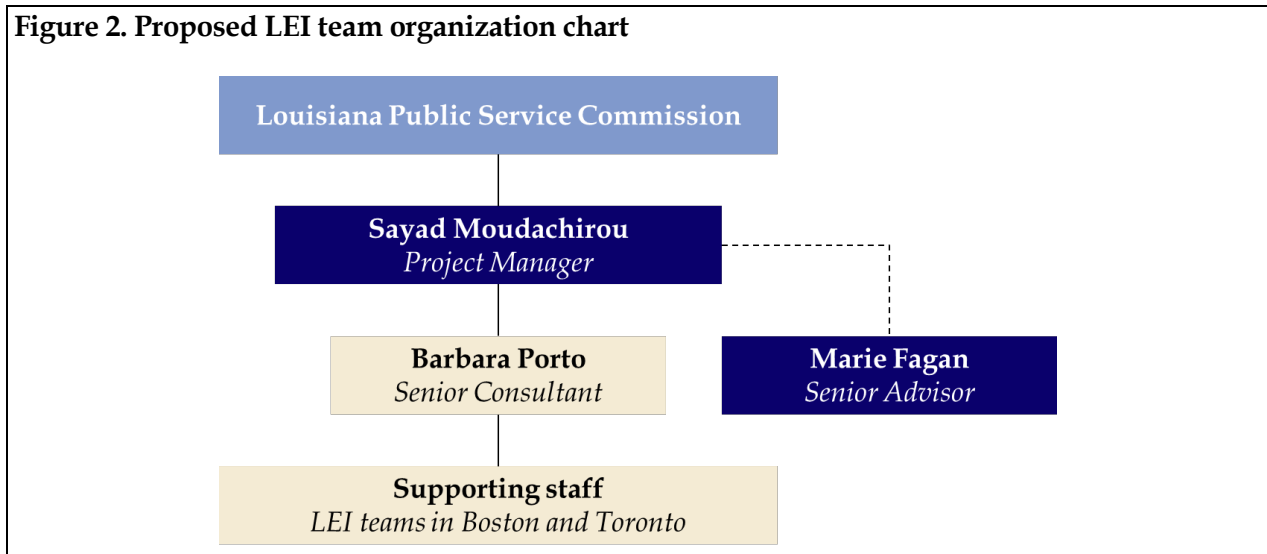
Figure 2. Proposed LEI team organization chart

Louisiana Public Service Commission

Sayad Moudachirou
Project Manager

Barbara Porto
Senior Consultant

Marie Fagan
Senior Advisor

Supporting staff
LEI teams in Boston and Toronto